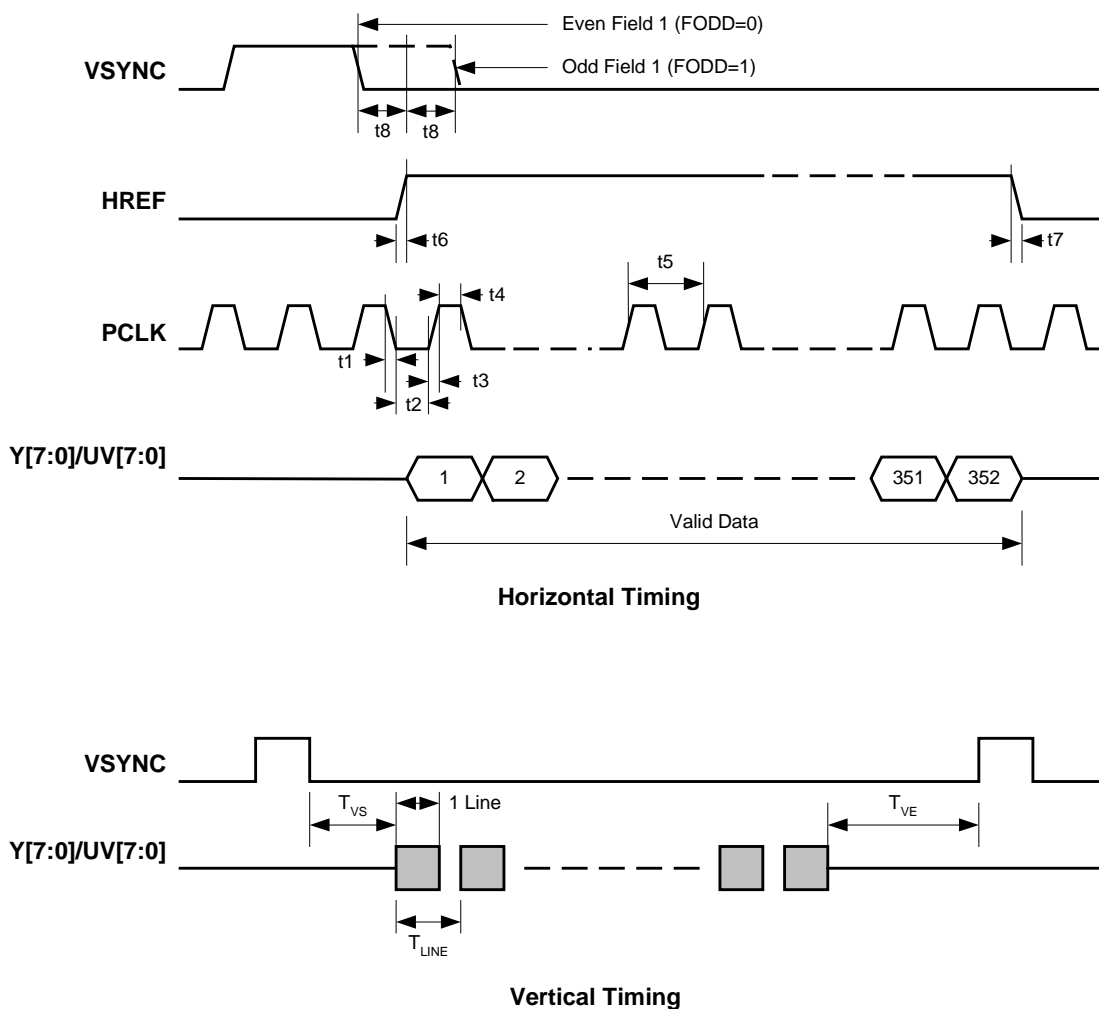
Even Field 1 (FODD=0)

VSYNC

Odd Field 1 (FODD=1)

t8 t8

HREF

t6

t7

t5

t4

PCLK

t1

t3

t2

Y[7:0]/UV[7:0]

1 2

351 352

Valid Data

Horizontal Timing

VSYNC

$T_{VS}$

1 Line

$T_{VE}$

Y[7:0]/UV[7:0]

$T_{LINE}$

Vertical Timing